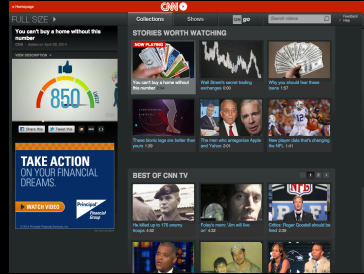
< Homepage

CNN

FULL SIZE

Collections

Shows

go

Search videos

Feedback

Help

You can't buy a home without this number

CNN · Added on April 30, 2015

VIEW DESCRIPTION

850

Share this

Tweet this

STORIES WORTH WATCHING

NOW PLAYING

You can't buy a home without this number

Wall Street's secret trading exchanges 4:00

Why you should fear these lions 1:57

These bionic legs are better than yours 1:48

The man who evangelizes Apple and Yahoo 2:05

New paper data that's changing the NFL 1:41

TAKE ACTION ON YOUR FINANCIAL DREAMS.

WATCH VIDEO

Principal Financial Group

BEST OF CNN TV

1

2

He killed up to 178 enemy troops 4:08

Fotis's mom: 'Jim will live on' 2:01

Critics: Roger Goodell should be fired 1:40